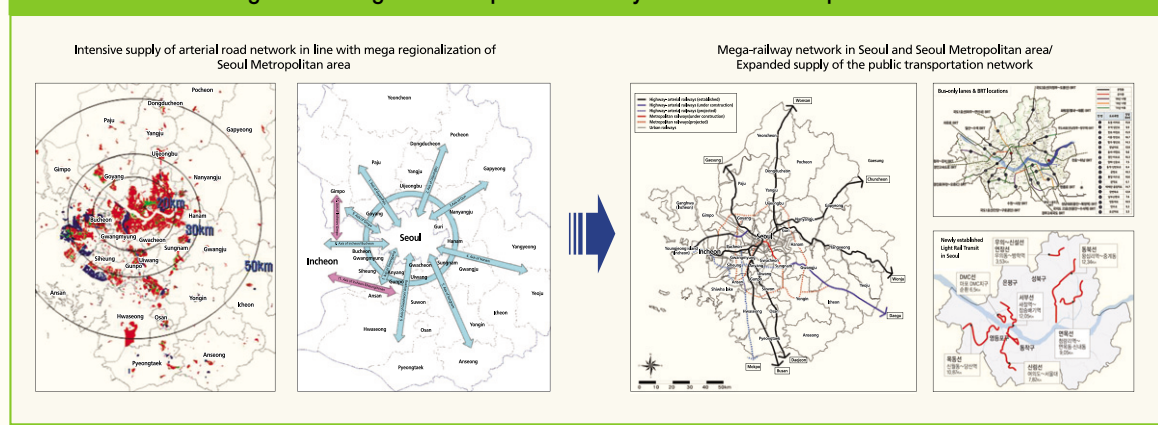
Intensive supply of arterial road network in line with mega regionalization of Seoul Metropolitan area

Pocheon
Dongducheon
Paju
Yangju
Gapyeong
Uijeongbu
Gimpo
Goyang
Nanyangju
20km
Hanam
Bucheon
30km
Gwangmyung
Gwacheon
Sungnam
Gwangju
Siheung
Uiwang
Gunpo
50km
Ansan
Yongin
Icheon
Hwaseong
Osin
Anseong
Pyeongtaek

Yeoncheon
Pocheon
Dongducheon
Paju
Yangju
Gapyeong
Uijeongbu
Gimpo
Goyang
Namyangju
Guri
Seoul
Hanam
Yangpyeong
Incheon
Bucheon
Gwangmyung
Gwacheon
Sungnam
Gwangju
Siheung
Anyang
Uiwang
Gunpo
Ansan
Yeoju
Suwon
Icheon
Yongin
Hwaseong
Osan
Anseong
Pyeongtaek

Mega-railway network in Seoul and Seoul Metropolitan area/ Expanded supply of the public transportation network

Highway + arterial railways (established)
Highway + arterial railways (under construction)
Highway + arterial railways (projected)
Metropolitan railways (under construction)
Metropolitan railways (projected)
Urban railways

Wonsan
Yeoncheon
Gaeseong
Pocheon
Gapyeong
Chuncheon
Paju
Yangju
Uijeongbu
Gimpo
Goyang
Seoul
Incheon
Hanam
Yangpyeong
Wonju
Gwangju
Yongin
Icheon
Yeoju
Gangneung
Pyeongtaek
Cheonan
Dangjin
Asan
0 10 20 30 40 50km

Bus-only lanes & BRT locations

Newly established Light Rail Transit in Seoul
DMC선
은평구
성북구
동북선
서부선
면목선
목동선
동작구
신림선
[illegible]